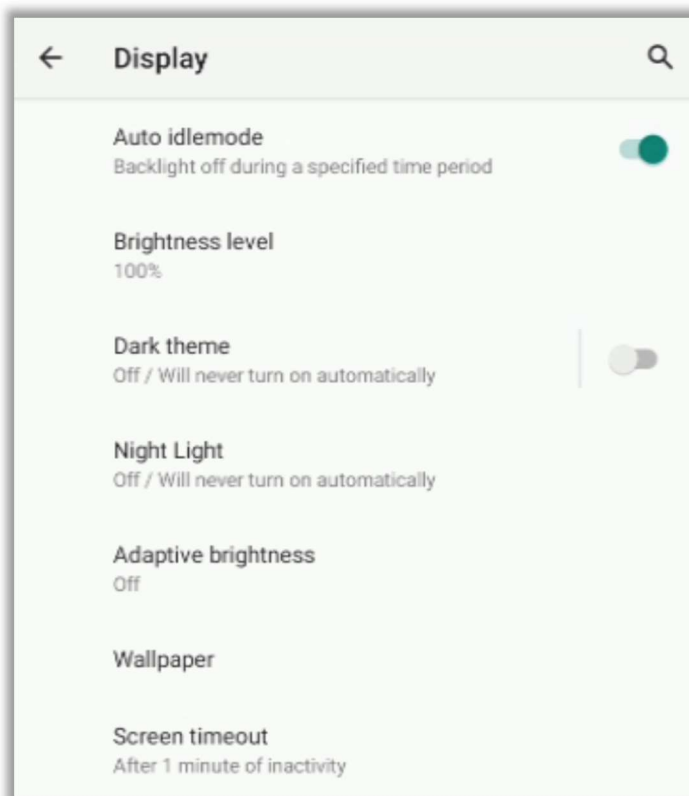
Display

Auto idlemode
Backlight off during a specified time period

Brightness level
100%

Dark theme
Off / Will never turn on automatically

Night Light
Off / Will never turn on automatically

Adaptive brightness
Off

Wallpaper

Screen timeout
After 1 minute of inactivity